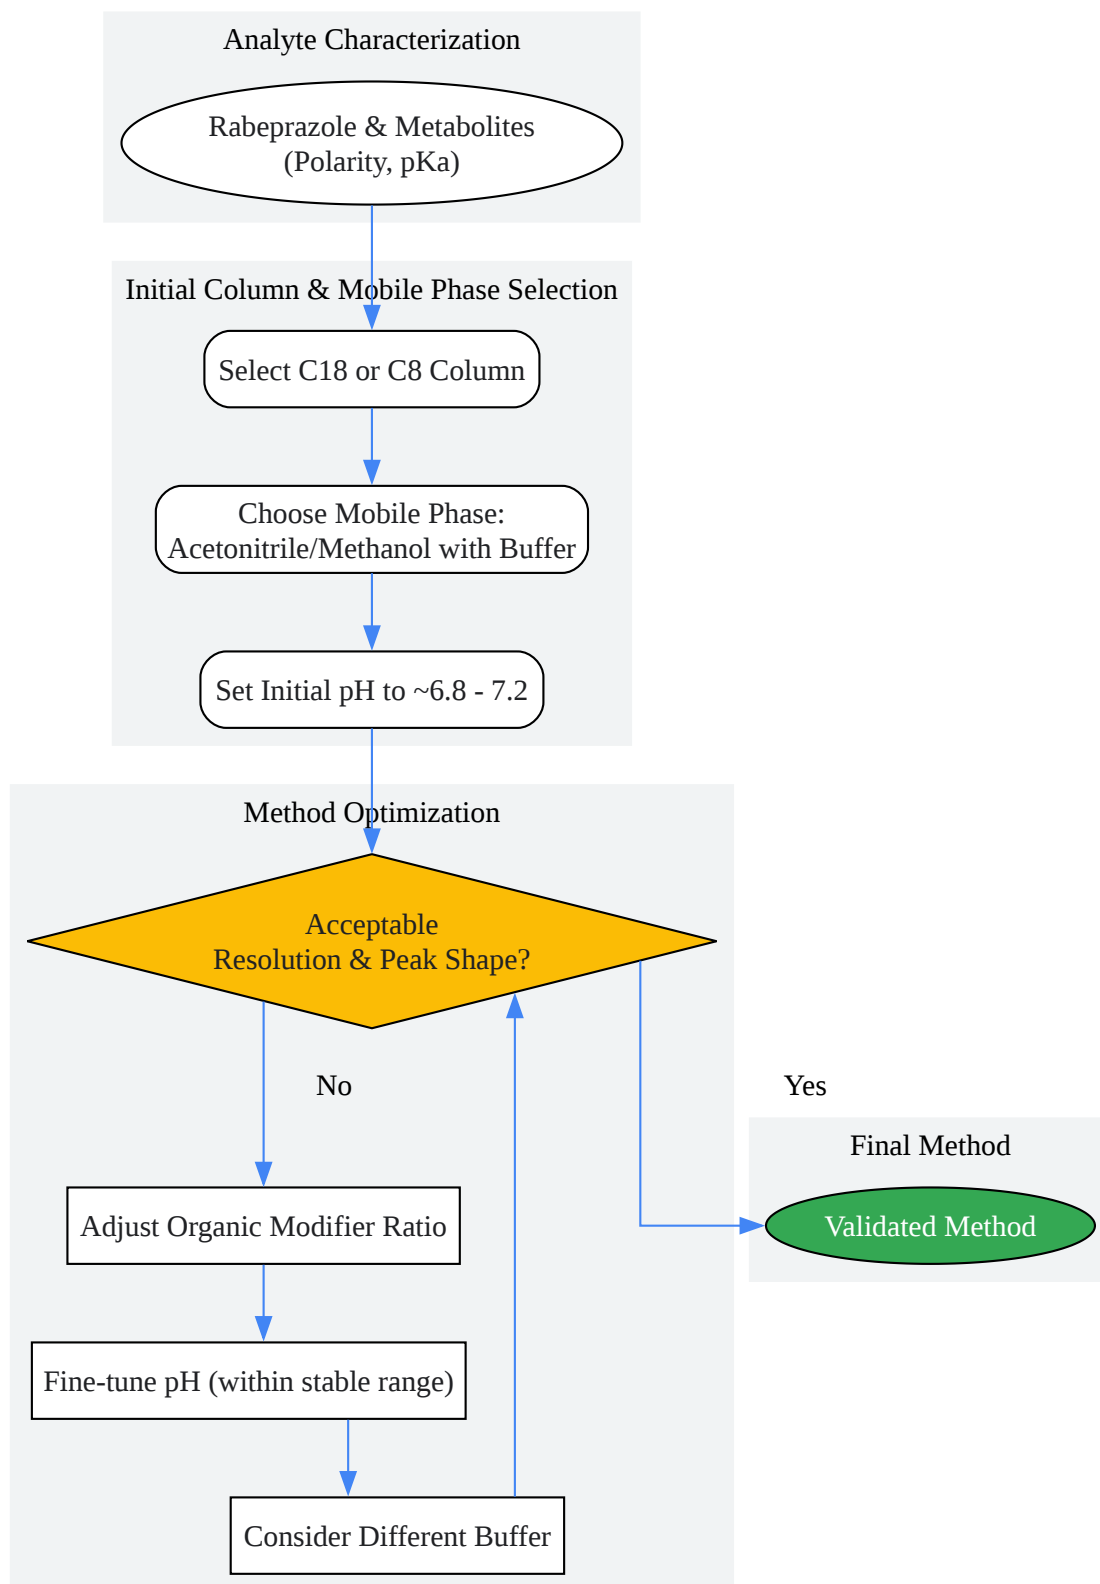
Analyte Characterization

Rabeprazole & Metabolites
(Polarity, pKa)

Initial Column & Mobile Phase Selection

Select C18 or C8 Column

Choose Mobile Phase:
Acetonitrile/Methanol with Buffer

Set Initial pH to ~6.8 - 7.2

Method Optimization

Acceptable
Resolution & Peak Shape?

No

Yes

Final Method

Validated Method

Adjust Organic Modifier Ratio

Fine-tune pH (within stable range)

Consider Different Buffer